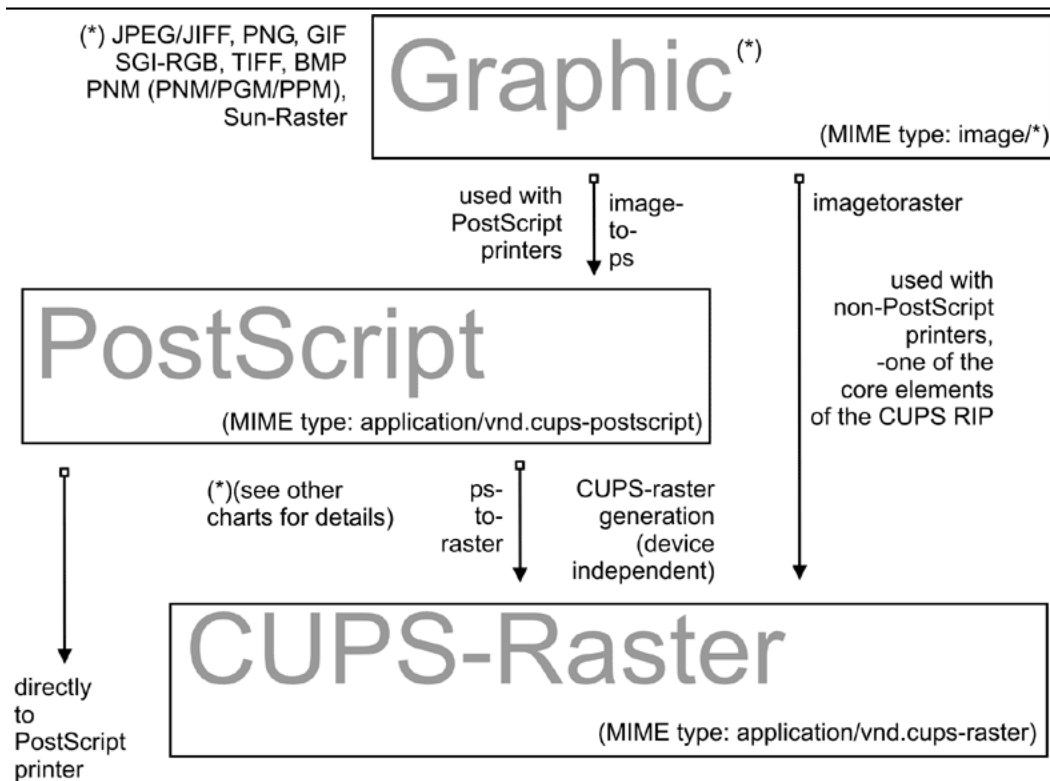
(*) JPEG/JIFF, PNG, GIF SGI-RGB, TIFF, BMP PNM (PNM/PGM/PPM), Sun-Raster

Graphic(*)

(MIME type: image/*)

used with PostScript printers

image-to-ps

imagetoraster

used with non-PostScript printers, -one of the core elements of the CUPS RIP

PostScript

(MIME type: application/vnd.cups-postscript)

(*)(see other charts for details)

ps-to-raster

CUPS-raster generation (device independent)

CUPS-Raster

(MIME type: application/vnd.cups-raster)

directly to PostScript printer